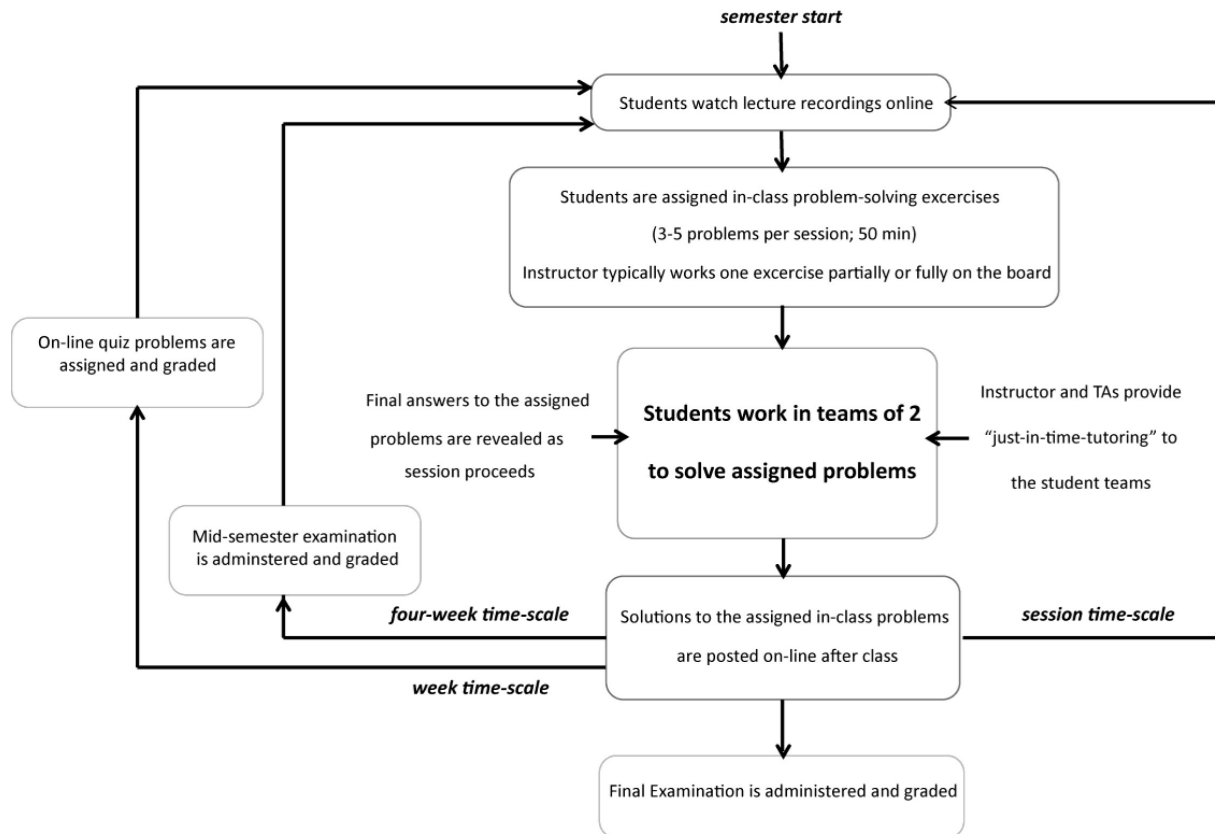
semester start

Students watch lecture recordings online

Students are assigned in-class problem-solving excercises

(3-5 problems per session; 50 min)

Instructor typically works one excercise partially or fully on the board

On-line quiz problems are assigned and graded

Final answers to the assigned problems are revealed as session proceeds

Students work in teams of 2 to solve assigned problems

Instructor and TAs provide "just-in-time-tutoring" to the student teams

Mid-semester examination is adminstered and graded

four-week time-scale

Solutions to the assigned in-class problems are posted on-line after class

session time-scale

week time-scale

Final Examination is administered and graded